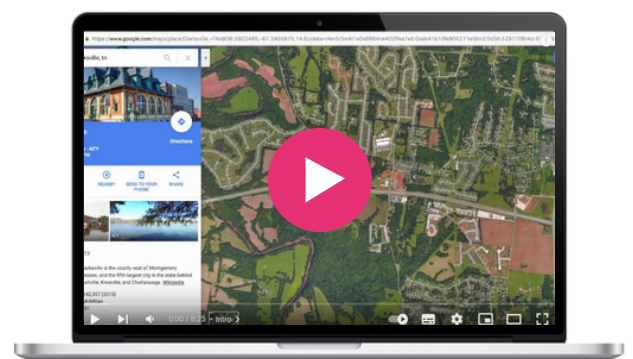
https://www.google.com/maps/place/Clarksville,+TN/@36.5802485,-87.2455875,14.5z/data=!4m5!3m4!1s0x8864ce422ffea7e5:0xab41b18e905271e!8m2!3d36.52977064d-8 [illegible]

ksville, tn

Directions

· 40°F

NEARBY

SEND TO YOUR PHONE

SHARE

larksville is the county seat of Montgomery essee, and the fifth-largest city in the state behind ashville, Knoxville, and Chattanooga. Wikipedia

42,357 (2013)

0:00 / 8:25 · Intro ›